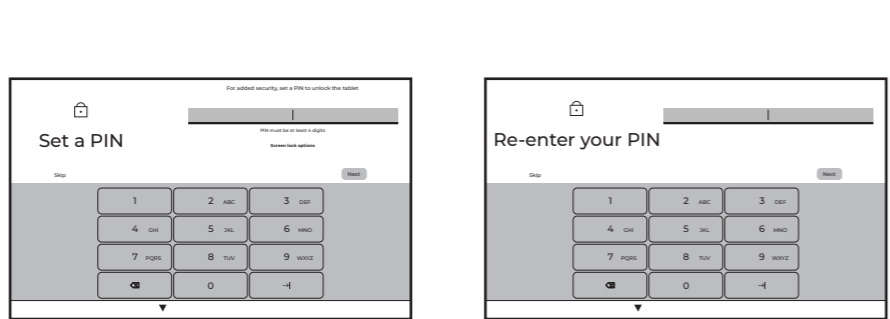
For added security, set a PIN to unlock the tablet

Set a PIN

PIN must be at least 4 digits

Screen lock options

Skip

Next

1
2 ABC
3 DEF
4 GHI
5 JKL
6 MNO
7 PQRS
8 TUV
9 WXYZ
0

Re-enter your PIN

Skip

Next

1
2 ABC
3 DEF
4 GHI
5 JKL
6 MNO
7 PQRS
8 TUV
9 WXYZ
0